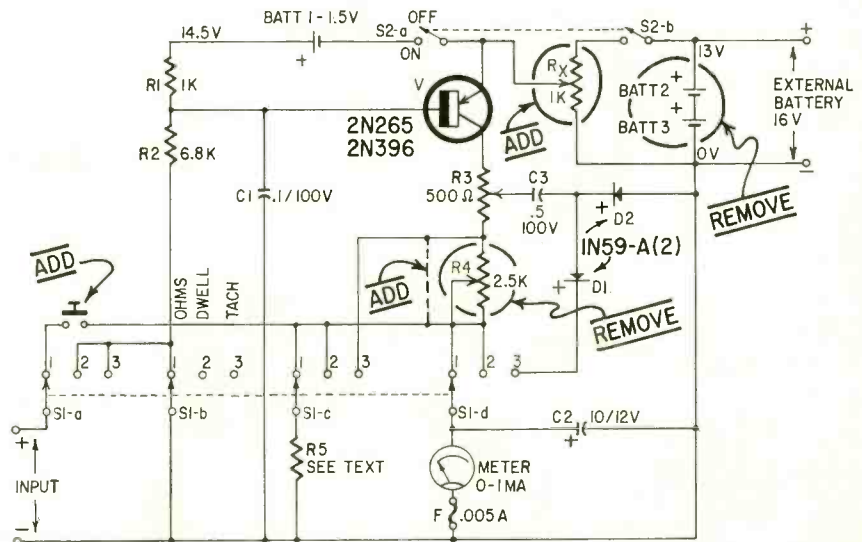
BATT 1 - 1.5V
14.5V
+
S2-a
OFF
ON
S2-b
+
13V
R1 1K
V
$R_X$
1K
BATT 2
BATT 3
+
+
EXTERNAL BATTERY 16V
ADD
0V
R2 6.8K
2N265
2N396
R3
500 Ω
C3
.5
100V
D2
+
REMOVE
C1 .1/100V
IN59-A(2)
ADD
R4
2.5K
+
D1
ADD
REMOVE
OHMS
DWELL
TACH
1
2
3
1
2
3
1
2
3
1
2
3
S1-a
S1-b
S1-c
S1-d
C2 10/12V
+
+
INPUT
−
R5
SEE TEXT
METER
0-1MA
F .005A